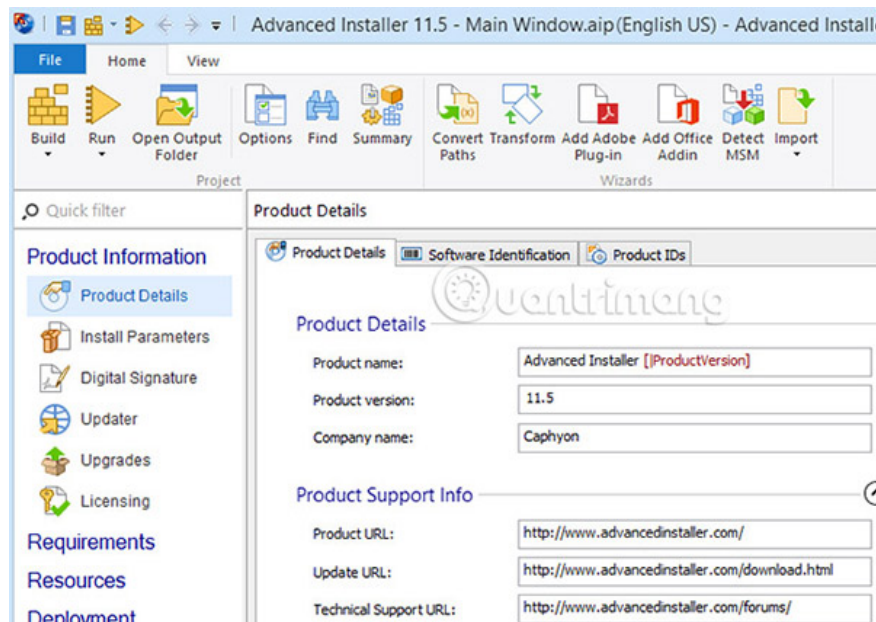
Advanced Installer 11.5 - Main Window.aip(English US) - Advanced Installe

File Home View

Build Run Open Output Folder Options Find Summary Convert Paths Transform Add Adobe Plug-in Add Office Addin Detect MSM Import

Project Wizards

Quick filter

Product Information

Product Details

Install Parameters

Digital Signature

Updater

Upgrades

Licensing

Requirements

Resources

Deployment

Product Details

Product Details Software Identification Product IDs

Quantrimang

Product Details

Product name: Advanced Installer [|ProductVersion]

Product version: 11.5

Company name: Caphyon

Product Support Info

Product URL: http://www.advancedinstaller.com/

Update URL: http://www.advancedinstaller.com/download.html

Technical Support URL: http://www.advancedinstaller.com/forums/